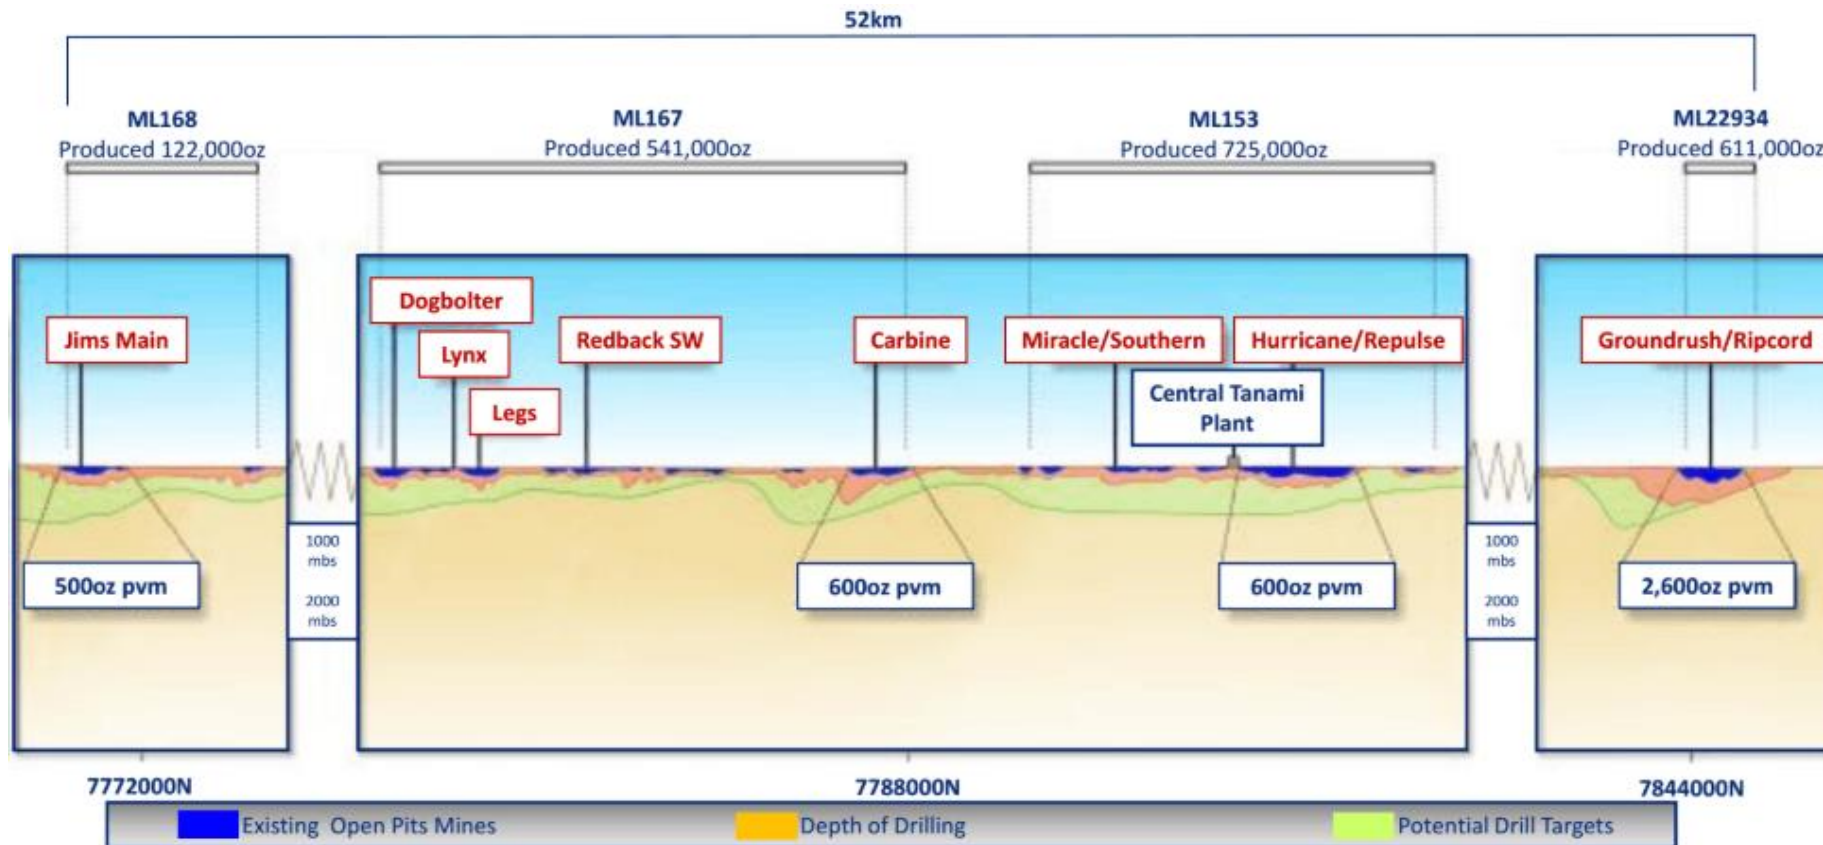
52km

ML168
Produced 122,000oz

ML167
Produced 541,000oz

ML153
Produced 725,000oz

ML22934
Produced 611,000oz

Jims Main

Dogbolter

Lynx

Legs

Redback SW

Carbine

Miracle/Southern

Hurricane/Repulse

Central Tanami Plant

Groundrush/Ripcord

500oz pvm

1000 mbs

2000 mbs

600oz pvm

600oz pvm

1000 mbs

2000 mbs

2,600oz pvm

7772000N

7788000N

7844000N

Existing Open Pits Mines

Depth of Drilling

Potential Drill Targets